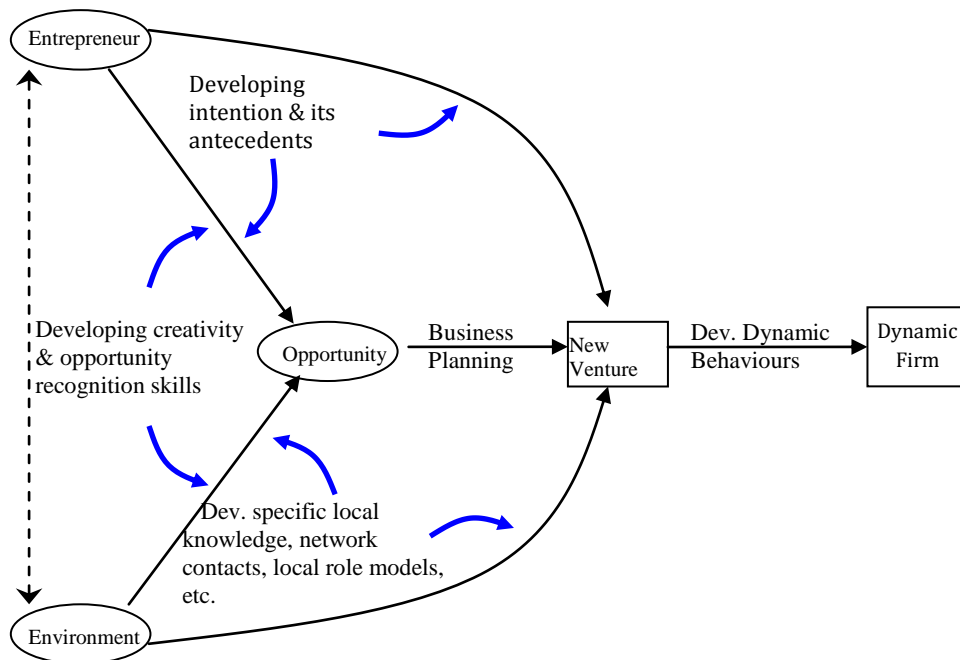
Entrepreneur

Developing intention & its antecedents

Developing creativity & opportunity recognition skills

Opportunity

Business Planning

New Venture

Dev. Dynamic Behaviours

Dynamic Firm

Dev. specific local knowledge, network contacts, local role models, etc.

Environment